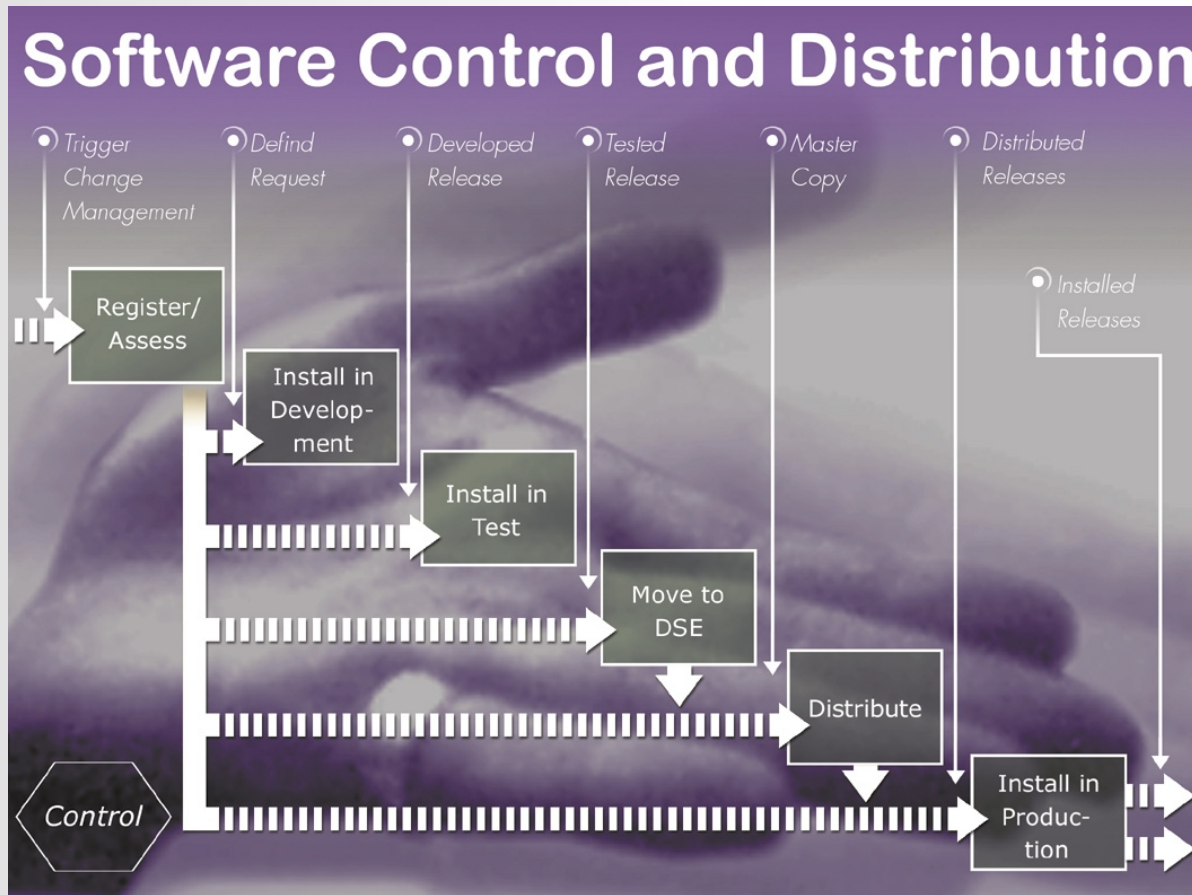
Software Control and Distribution

Trigger Change Management

Defind Request

Developed Release

Tested Release

Master Copy

Distributed Releases

Installed Releases

Register/ Assess

Install in Development

Install in Test

Move to DSE

Distribute

Install in Production

Control